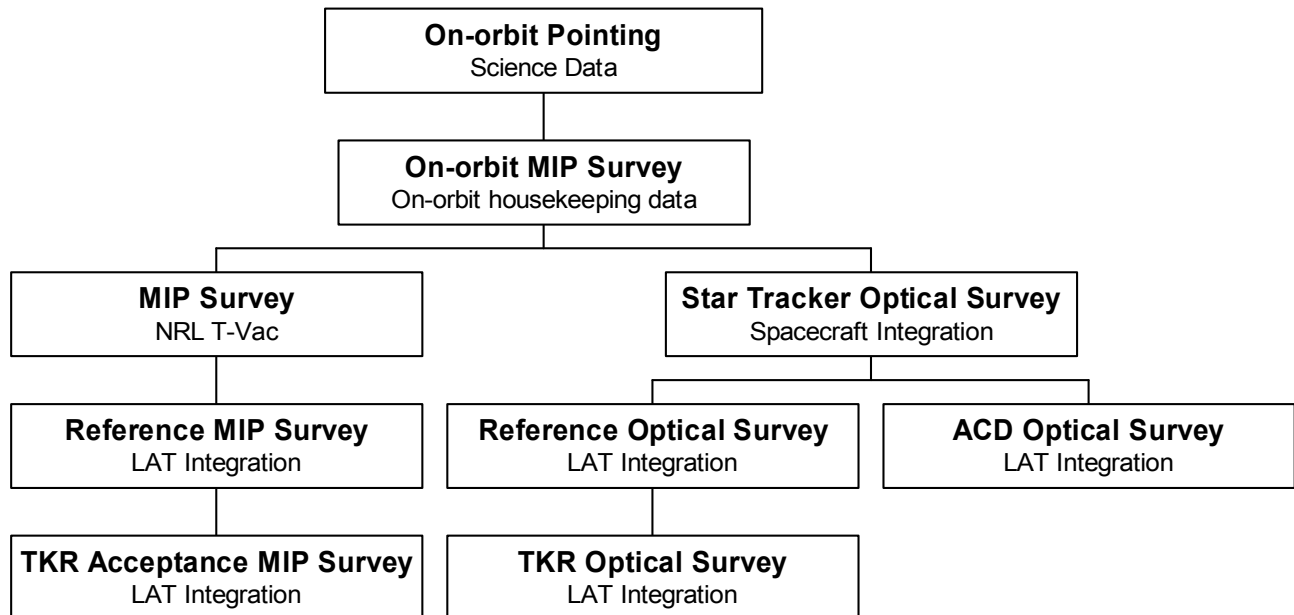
**On-orbit Pointing**
Science Data

**On-orbit MIP Survey**
On-orbit housekeeping data

**MIP Survey**
NRL T-Vac

**Star Tracker Optical Survey**
Spacecraft Integration

**Reference MIP Survey**
LAT Integration

**Reference Optical Survey**
LAT Integration

**ACD Optical Survey**
LAT Integration

**TKR Acceptance MIP Survey**
LAT Integration

**TKR Optical Survey**
LAT Integration